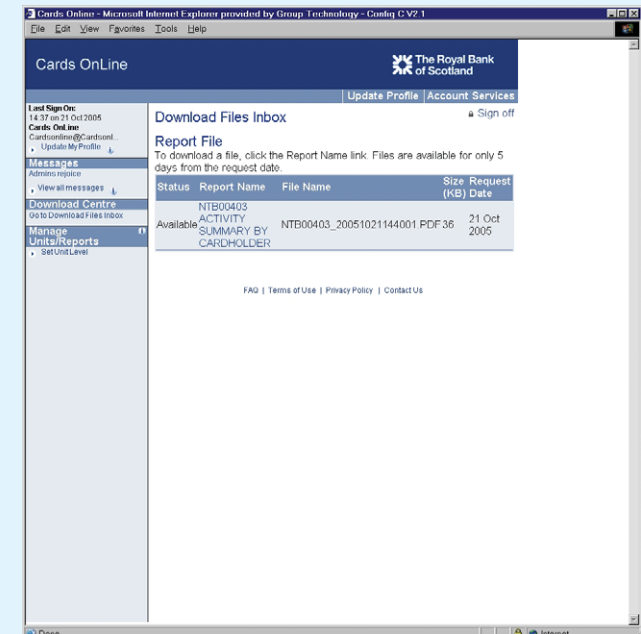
Cards Online - Microsoft Internet Explorer provided by Group Technology - Config C V2.1

File Edit View Favorites Tools Help

Cards OnLine

The Royal Bank of Scotland

Update Profile | Account Services

Last Sign On:
14:37 on 21 Oct 2005
Cards OnLine
Cardsonline@Cardsonl...
Update My Profile

Messages
Admins rejoice
View all messages

Download Centre
Go to Download Files Inbox

Manage Units/Reports
Set Unit Level

Download Files Inbox

Sign off

Report File

To download a file, click the Report Name link. Files are available for only 5 days from the request date.

| Status | Report Name | File Name | Size (KB) | Request Date |
|---|---|---|---|---|
| Available | NTB00403 ACTIVITY SUMMARY BY CARDHOLDER | NTB00403_20051021144001.PDF | 36 | 21 Oct 2005 |

FAQ | Terms of Use | Privacy Policy | Contact Us

Done

Internet